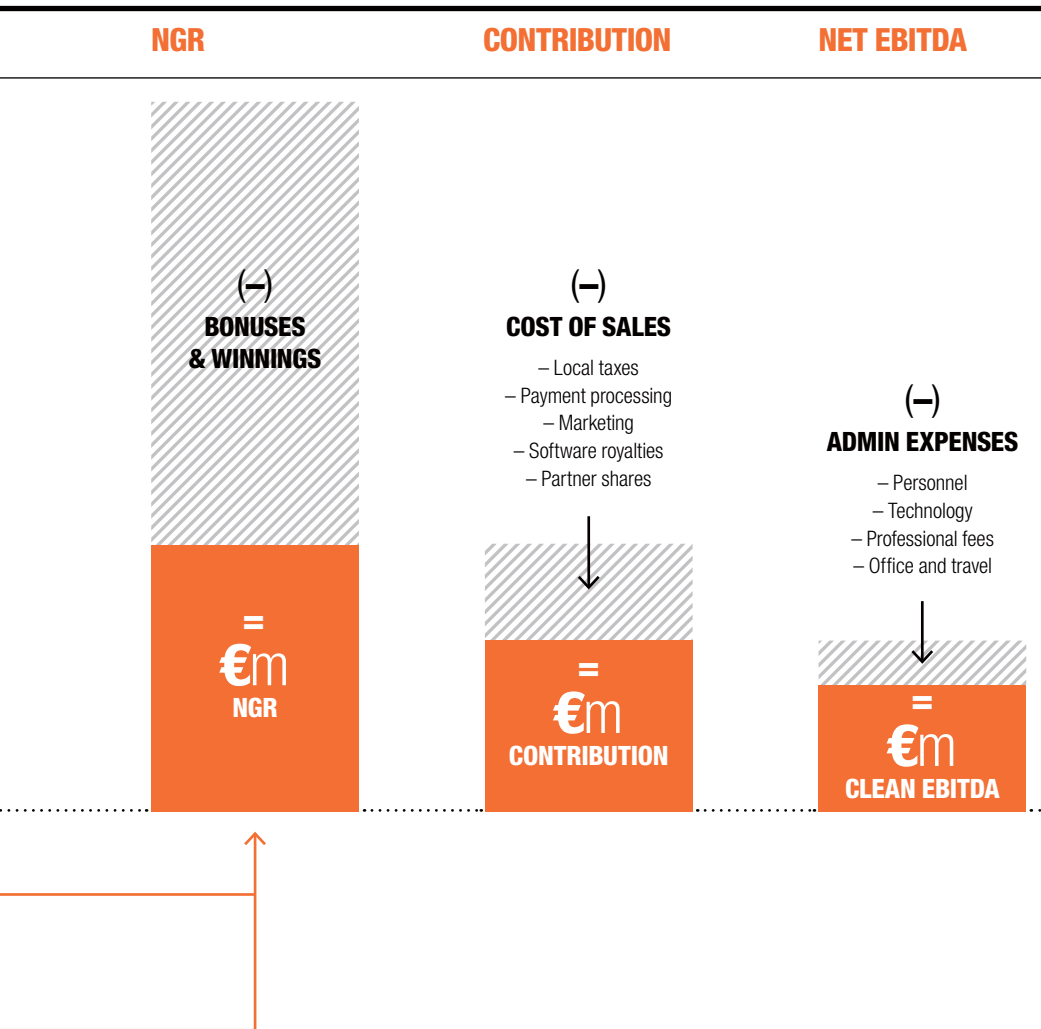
NGR

CONTRIBUTION

NET EBITDA

(–)
BONUSES & WINNINGS

=
€m
NGR

(–)
COST OF SALES

– Local taxes
– Payment processing
– Marketing
– Software royalties
– Partner shares

=
€m
CONTRIBUTION

(–)
ADMIN EXPENSES

– Personnel
– Technology
– Professional fees
– Office and travel

=
€m
CLEAN EBITDA